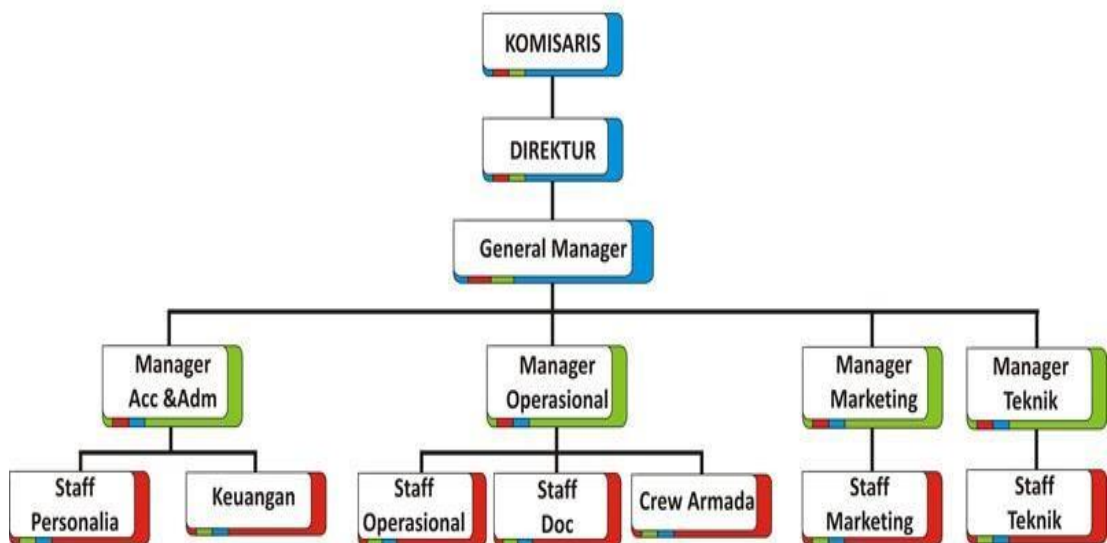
KOMISARIS

DIREKTUR

General Manager

Manager Acc &Adm

Manager Operasional

Manager Marketing

Manager Teknik

Staff Personalia

Keuangan

Staff Operasional

Staff Doc

Crew Armada

Staff Marketing

Staff Teknik